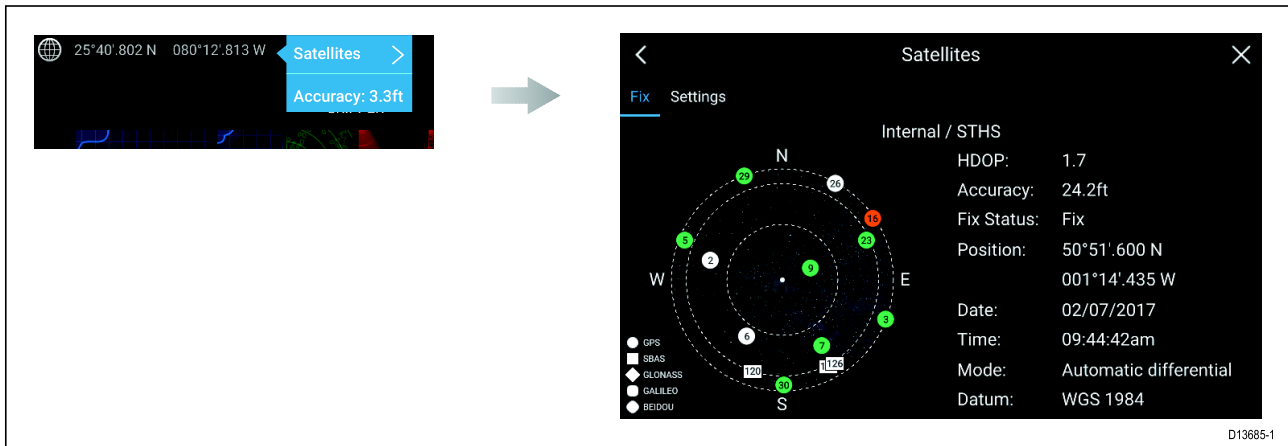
25°40'.802 N 080°12'.813 W Satellites >

Accuracy: 3.3ft

< Satellites ×

Fix Settings

Internal / STHS

N

29 26 16 5 23 2 9 W E 3 6 7 120 1 126 30 S

GPS
SBAS
GLONASS
GALILEO
BEIDOU

| | |
|---|---|
| HDOP: | 1.7 |
| Accuracy: | 24.2ft |
| Fix Status: | Fix |
| Position: | 50°51'.600 N |
| | 001°14'.435 W |
| Date: | 02/07/2017 |
| Time: | 09:44:42am |
| Mode: | Automatic differential |
| Datum: | WGS 1984 |

D13685-1